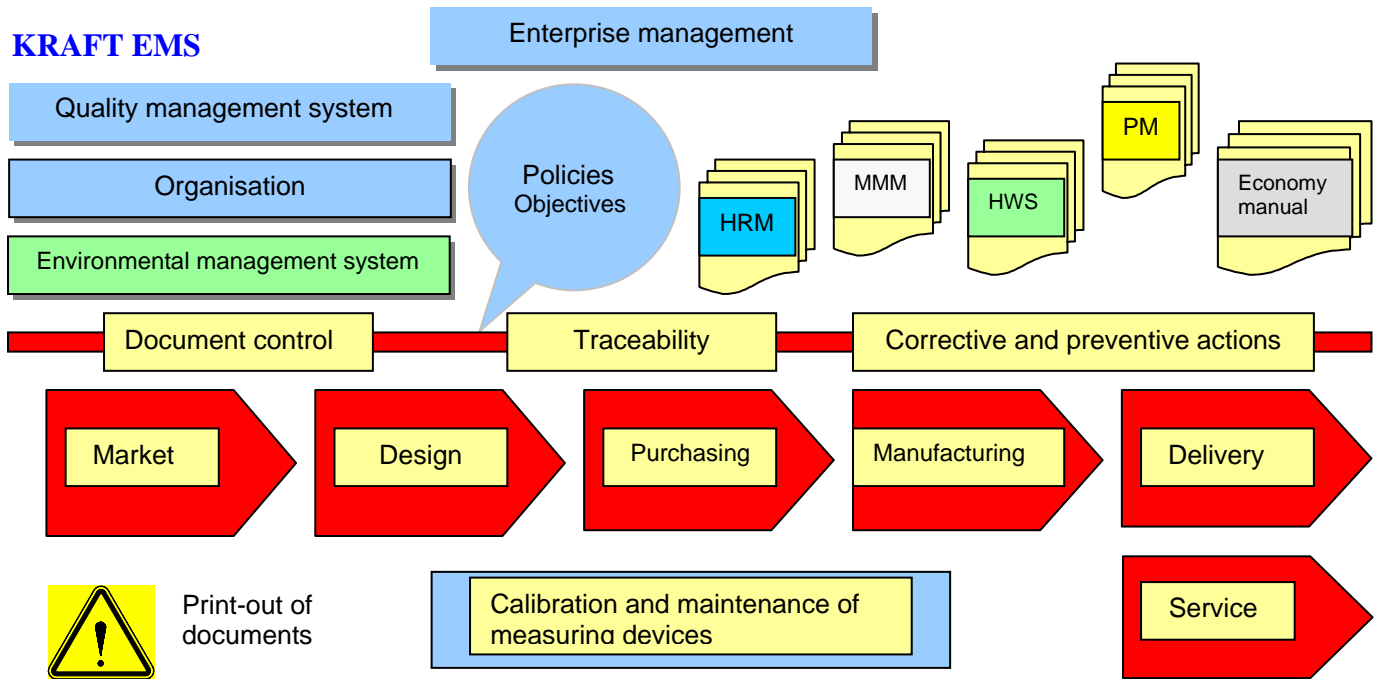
KRAFT EMS

Enterprise management

Quality management system

Organisation

Environmental management system

Policies
Objectives

HRM

MMM

HWS

PM

Economy manual

Document control

Traceability

Corrective and preventive actions

Market

Design

Purchasing

Manufacturing

Delivery

Print-out of documents

Calibration and maintenance of measuring devices

Service